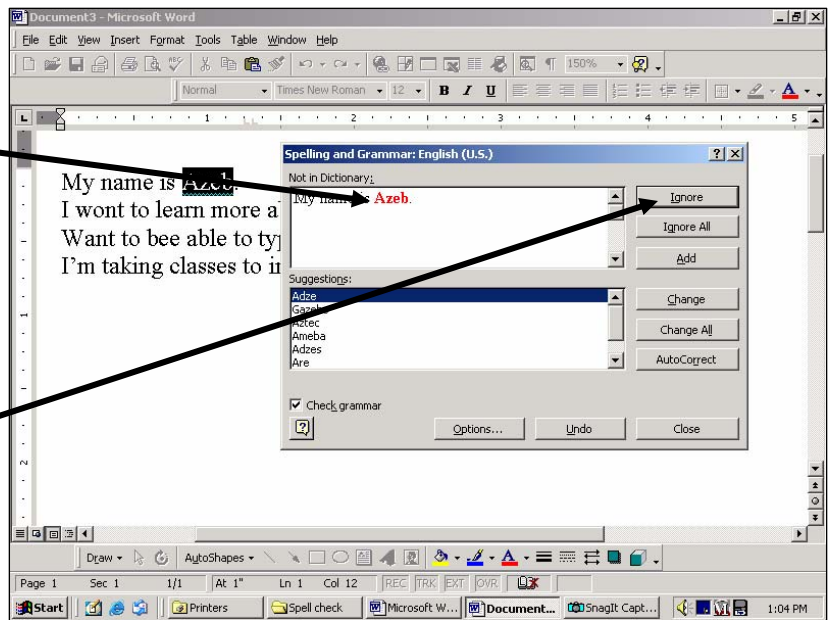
Document3 - Microsoft Word

File Edit View Insert Format Tools Table Window Help

150%

Normal Times New Roman 12 B I U

1 2 3 4 5

My name is Azeb.
I wont to learn more a
Want to bee able to ty
I'm taking classes to i

Spelling and Grammar: English (U.S.)

Not in Dictionary:

My name is Azeb.

Ignore

Ignore All

Add

Suggestions:

Adze
Gazebo
Aztec
Ameba
Adzes
Are

Change

Change All

AutoCorrect

Check grammar

Options...

Undo

Close

Draw AutoShapes

Page 1 Sec 1 1/1 At 1" Ln 1 Col 12 REC TRK EXT OVR

Start Printers Spell check Microsoft W... Document... SnagIt Capt... 1:04 PM